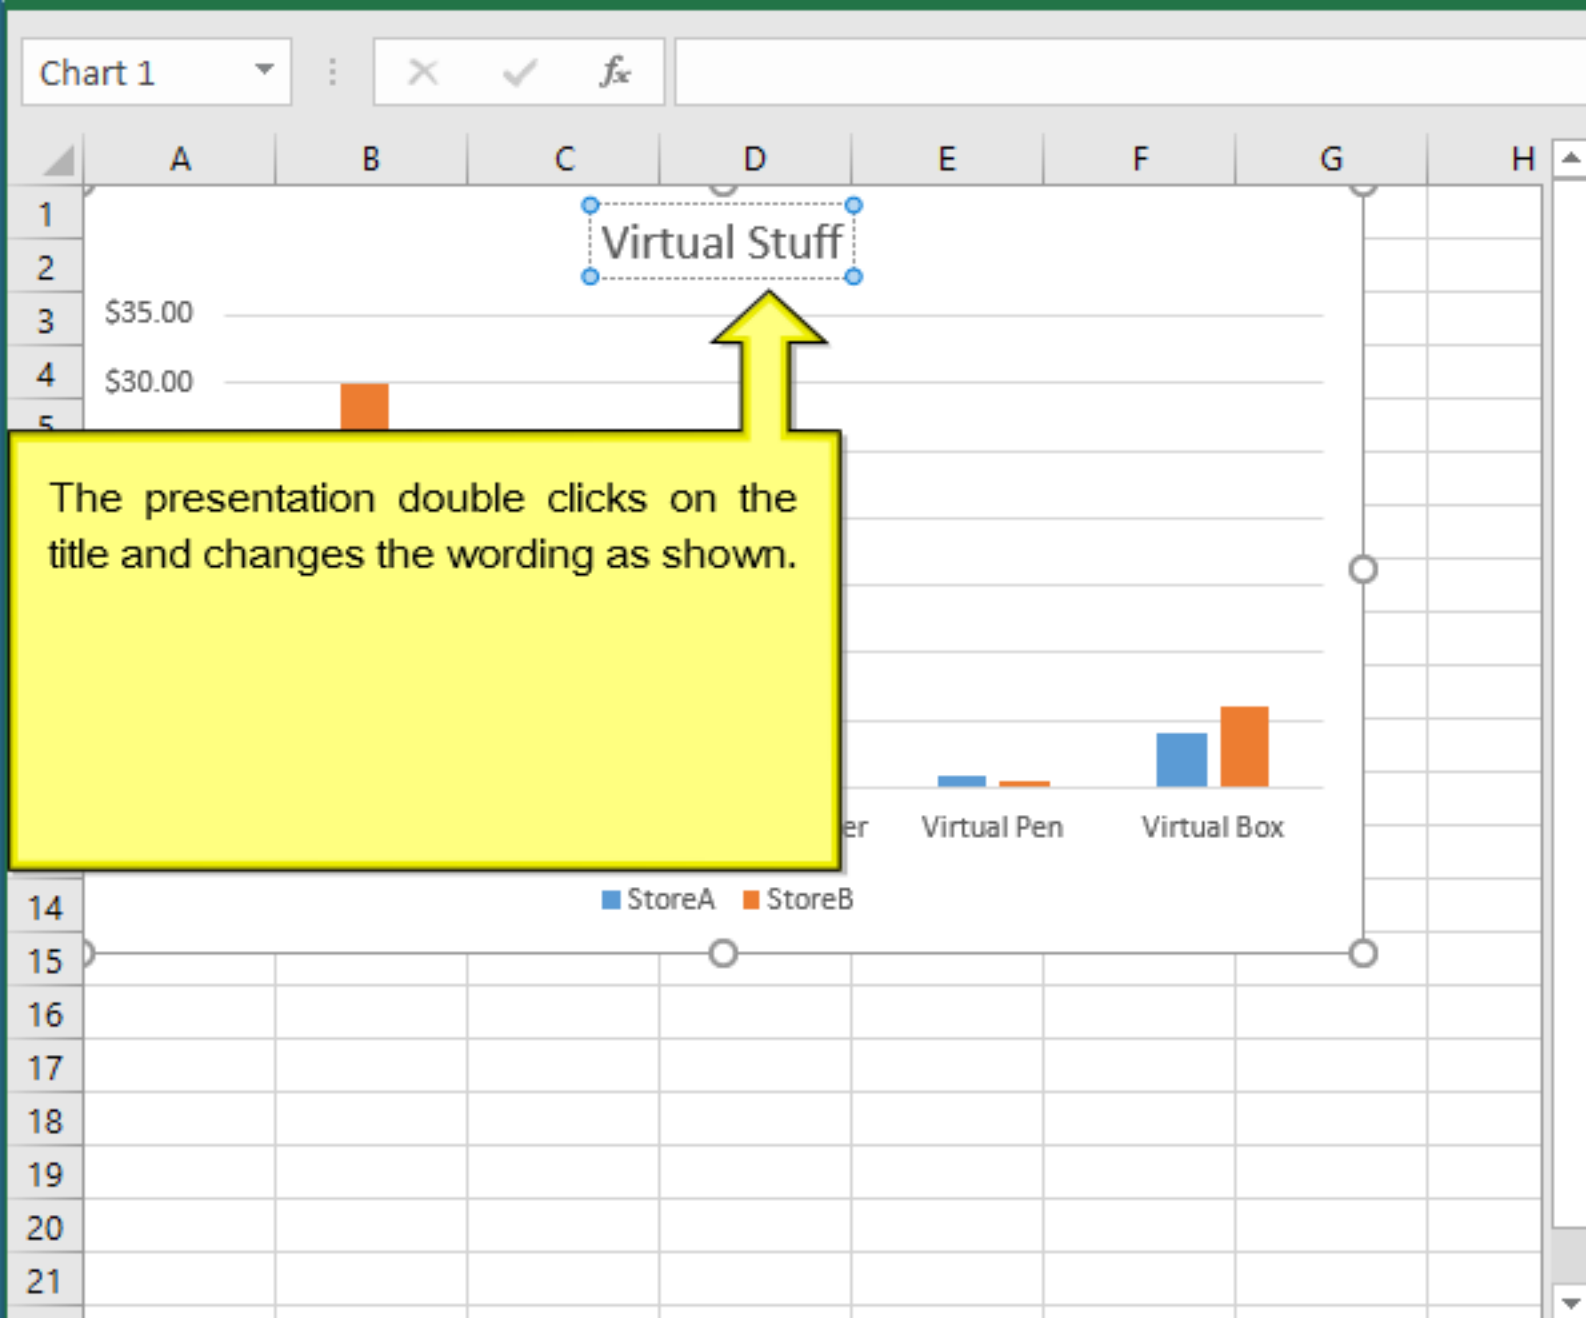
Chart 1

$f_x$

A B C D E F G H

1
2
3
4
5

Virtual Stuff

$35.00

$30.00

The presentation double clicks on the title and changes the wording as shown.

er Virtual Pen Virtual Box

StoreA StoreB

14
15
16
17
18
19
20
21